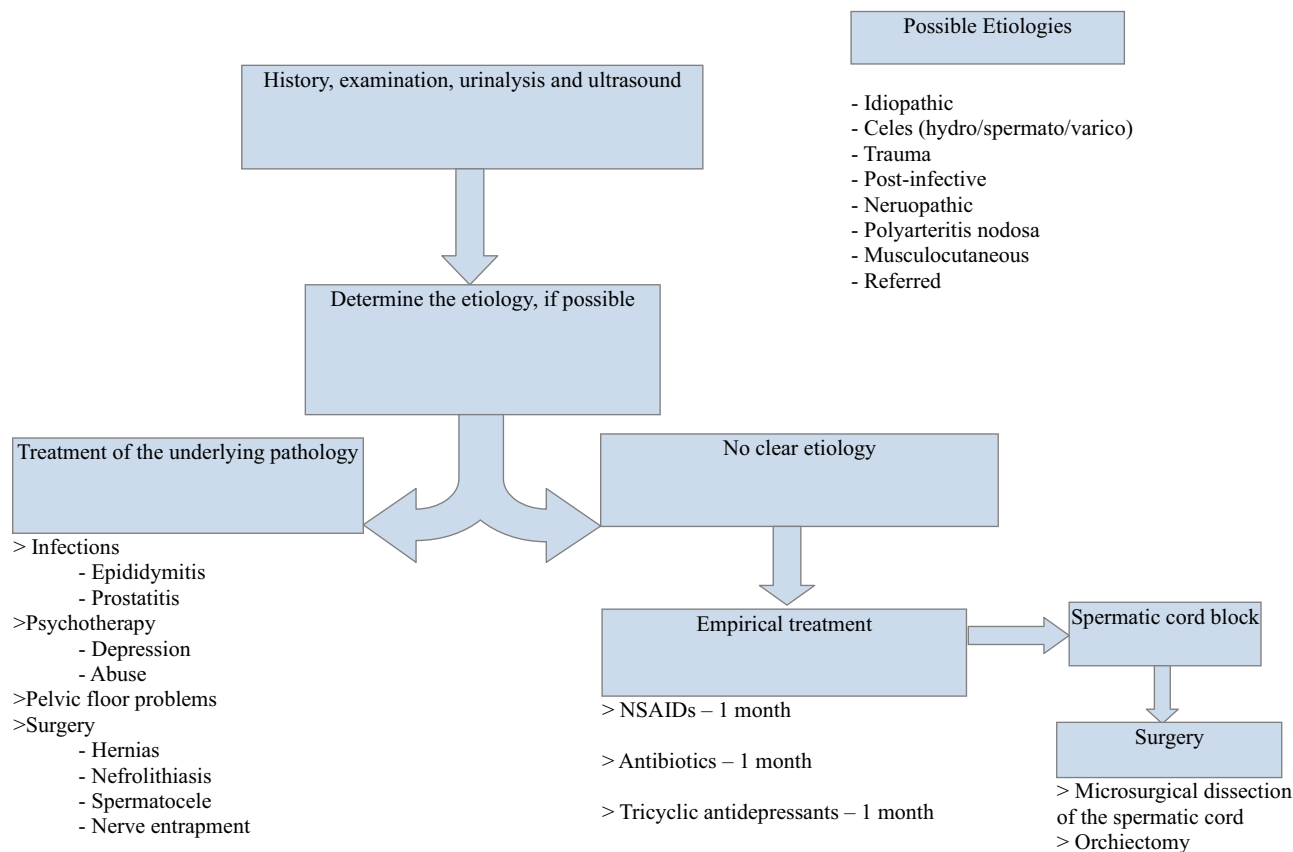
Possible Etiologies

- Idiopathic
- Celes (hydro/spermato/varico)
- Trauma
- Post-infective
- Neruopathic
- Polyarteritis nodosa
- Musculocutaneous
- Referred

History, examination, urinalysis and ultrasound

Determine the etiology, if possible

Treatment of the underlying pathology

> Infections
- Epididymitis
- Prostatitis
>Psychotherapy
- Depression
- Abuse
>Pelvic floor problems
>Surgery
- Hernias
- Nefrolithiasis
- Spermatocele
- Nerve entrapment

No clear etiology

Empirical treatment

> NSAIDs – 1 month

> Antibiotics – 1 month

> Tricyclic antidepressants – 1 month

Spermatic cord block

Surgery

> Microsurgical dissection of the spermatic cord
> Orchiectomy